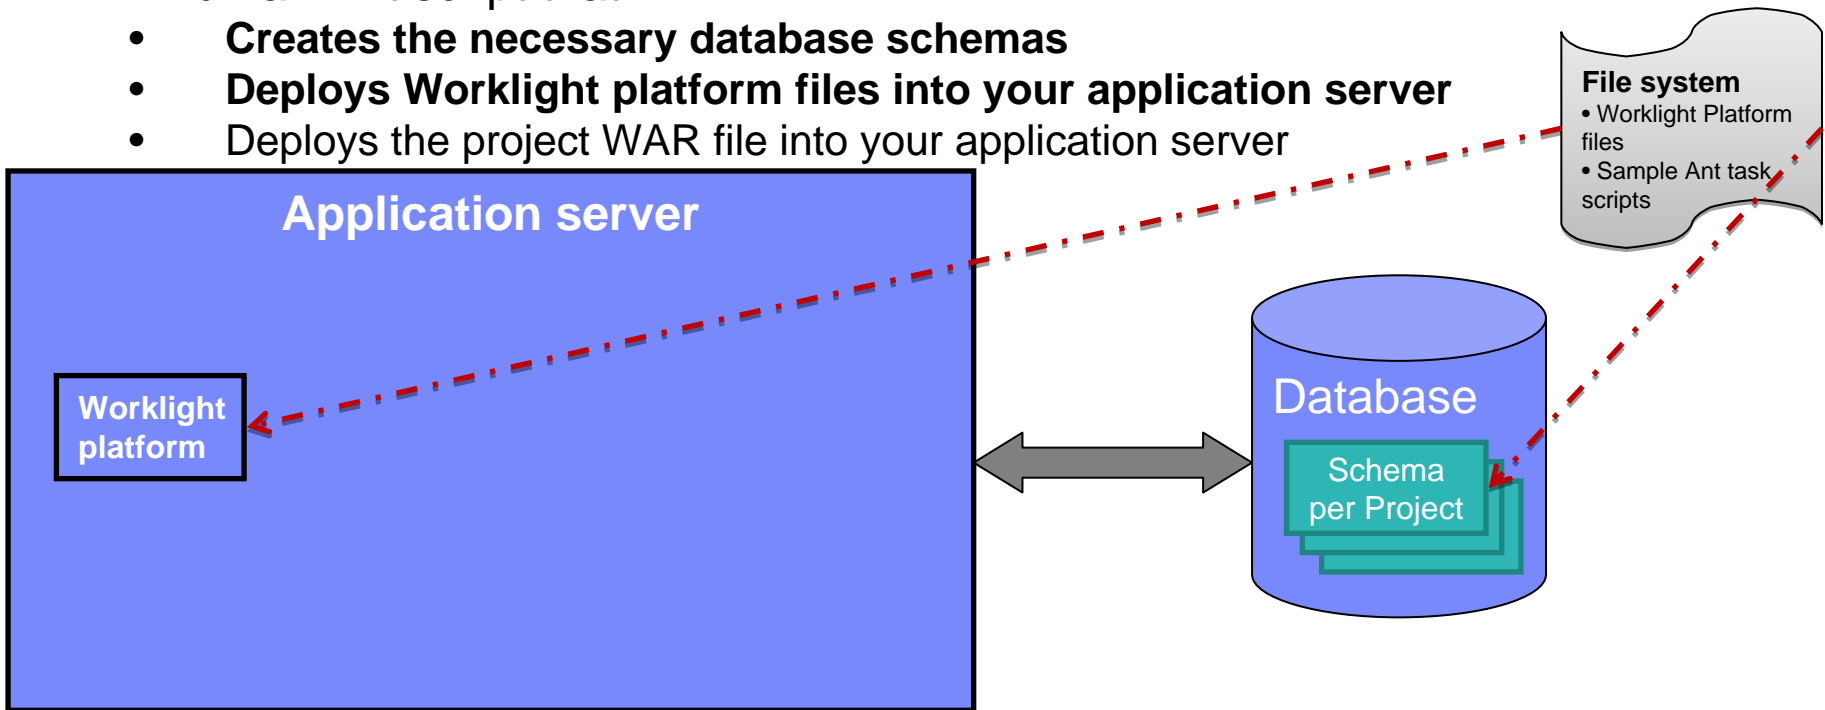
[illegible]
• Creates the necessary database schemas
• Deploys Worklight platform files into your application server
• Deploys the project WAR file into your application server

File system
• Worklight Platform files
• Sample Ant task scripts

Application server

Worklight platform

Database

Schema per Project